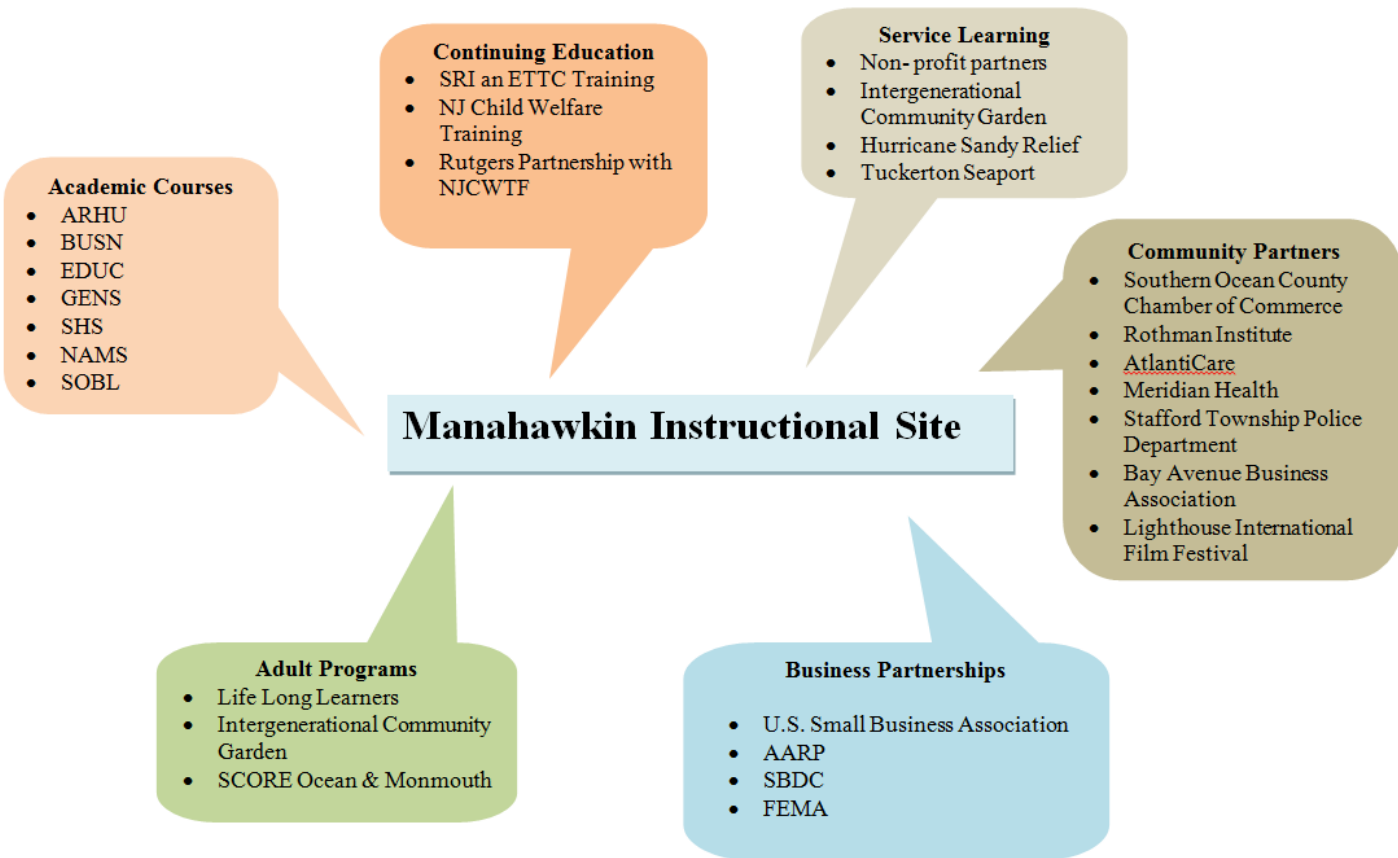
Continuing Education
- SRI an ETTC Training
- NJ Child Welfare Training
- Rutgers Partnership with NJCWTF

Service Learning
- Non- profit partners
- Intergenerational Community Garden
- Hurricane Sandy Relief
- Tuckerton Seaport

Academic Courses
- ARHU
- BUSN
- EDUC
- GENS
- SHS
- NAMS
- SOBL

Community Partners
- Southern Ocean County Chamber of Commerce
- Rothman Institute
- AtlantiCare
- Meridian Health
- Stafford Township Police Department
- Bay Avenue Business Association
- Lighthouse International Film Festival

Manahawkin Instructional Site

Adult Programs
- Life Long Learners
- Intergenerational Community Garden
- SCORE Ocean & Monmouth

Business Partnerships
- U.S. Small Business Association
- AARP
- SBDC
- FEMA